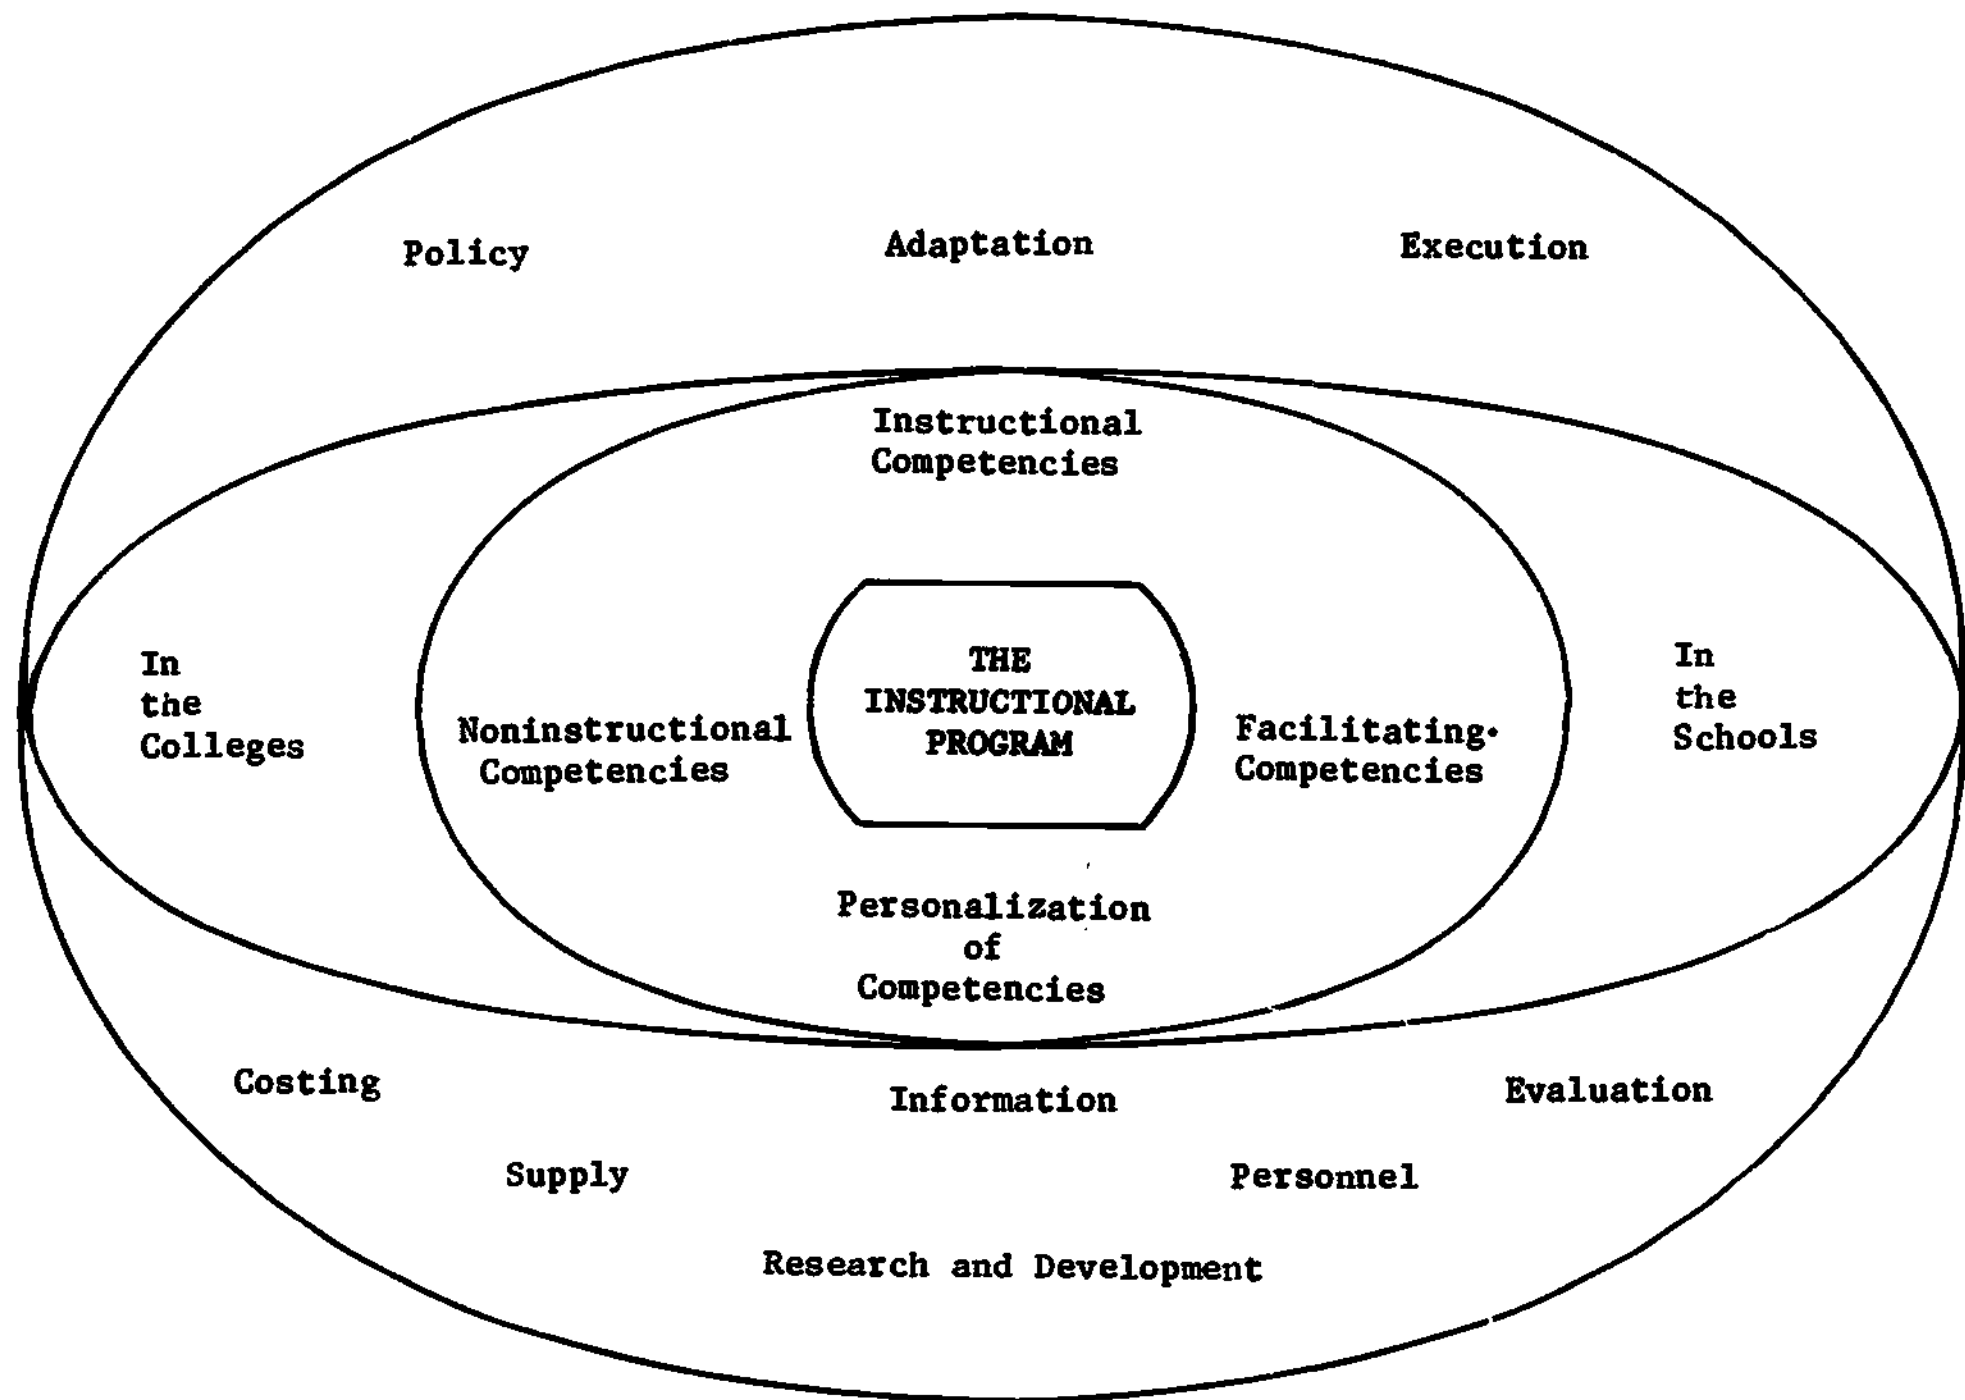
Policy

Adaptation

Execution

Instructional Competencies

In the Colleges

Noninstructional Competencies

THE INSTRUCTIONAL PROGRAM

Facilitating Competencies

In the Schools

Personalization of Competencies

Costing

Information

Evaluation

Supply

Personnel

Research and Development